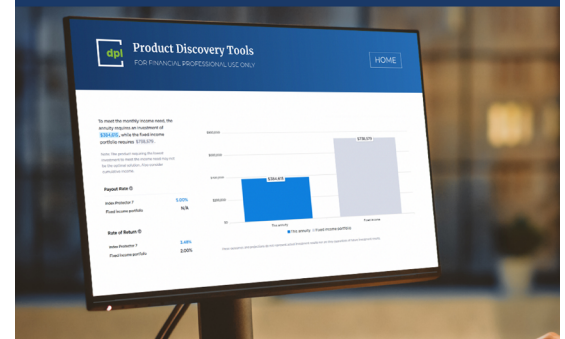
dpl Product Discovery Tools

FOR FINANCIAL PROFESSIONAL USE ONLY

HOME

To meet the monthly income need, the annuity requires an investment of $384,415, while the fixed income portfolio requires $758,575.

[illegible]

Payout Rate

Index Protector 7 5.00%

Fixed income portfolio N/A

Rate of Return

Index Protector 7 3.46%

Fixed income portfolio 2.00%

$800,000

$600,000

$400,000

$200,000

$0

$384,415

$758,575

This annuity

Fixed income

This annuity Fixed income portfolio

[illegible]